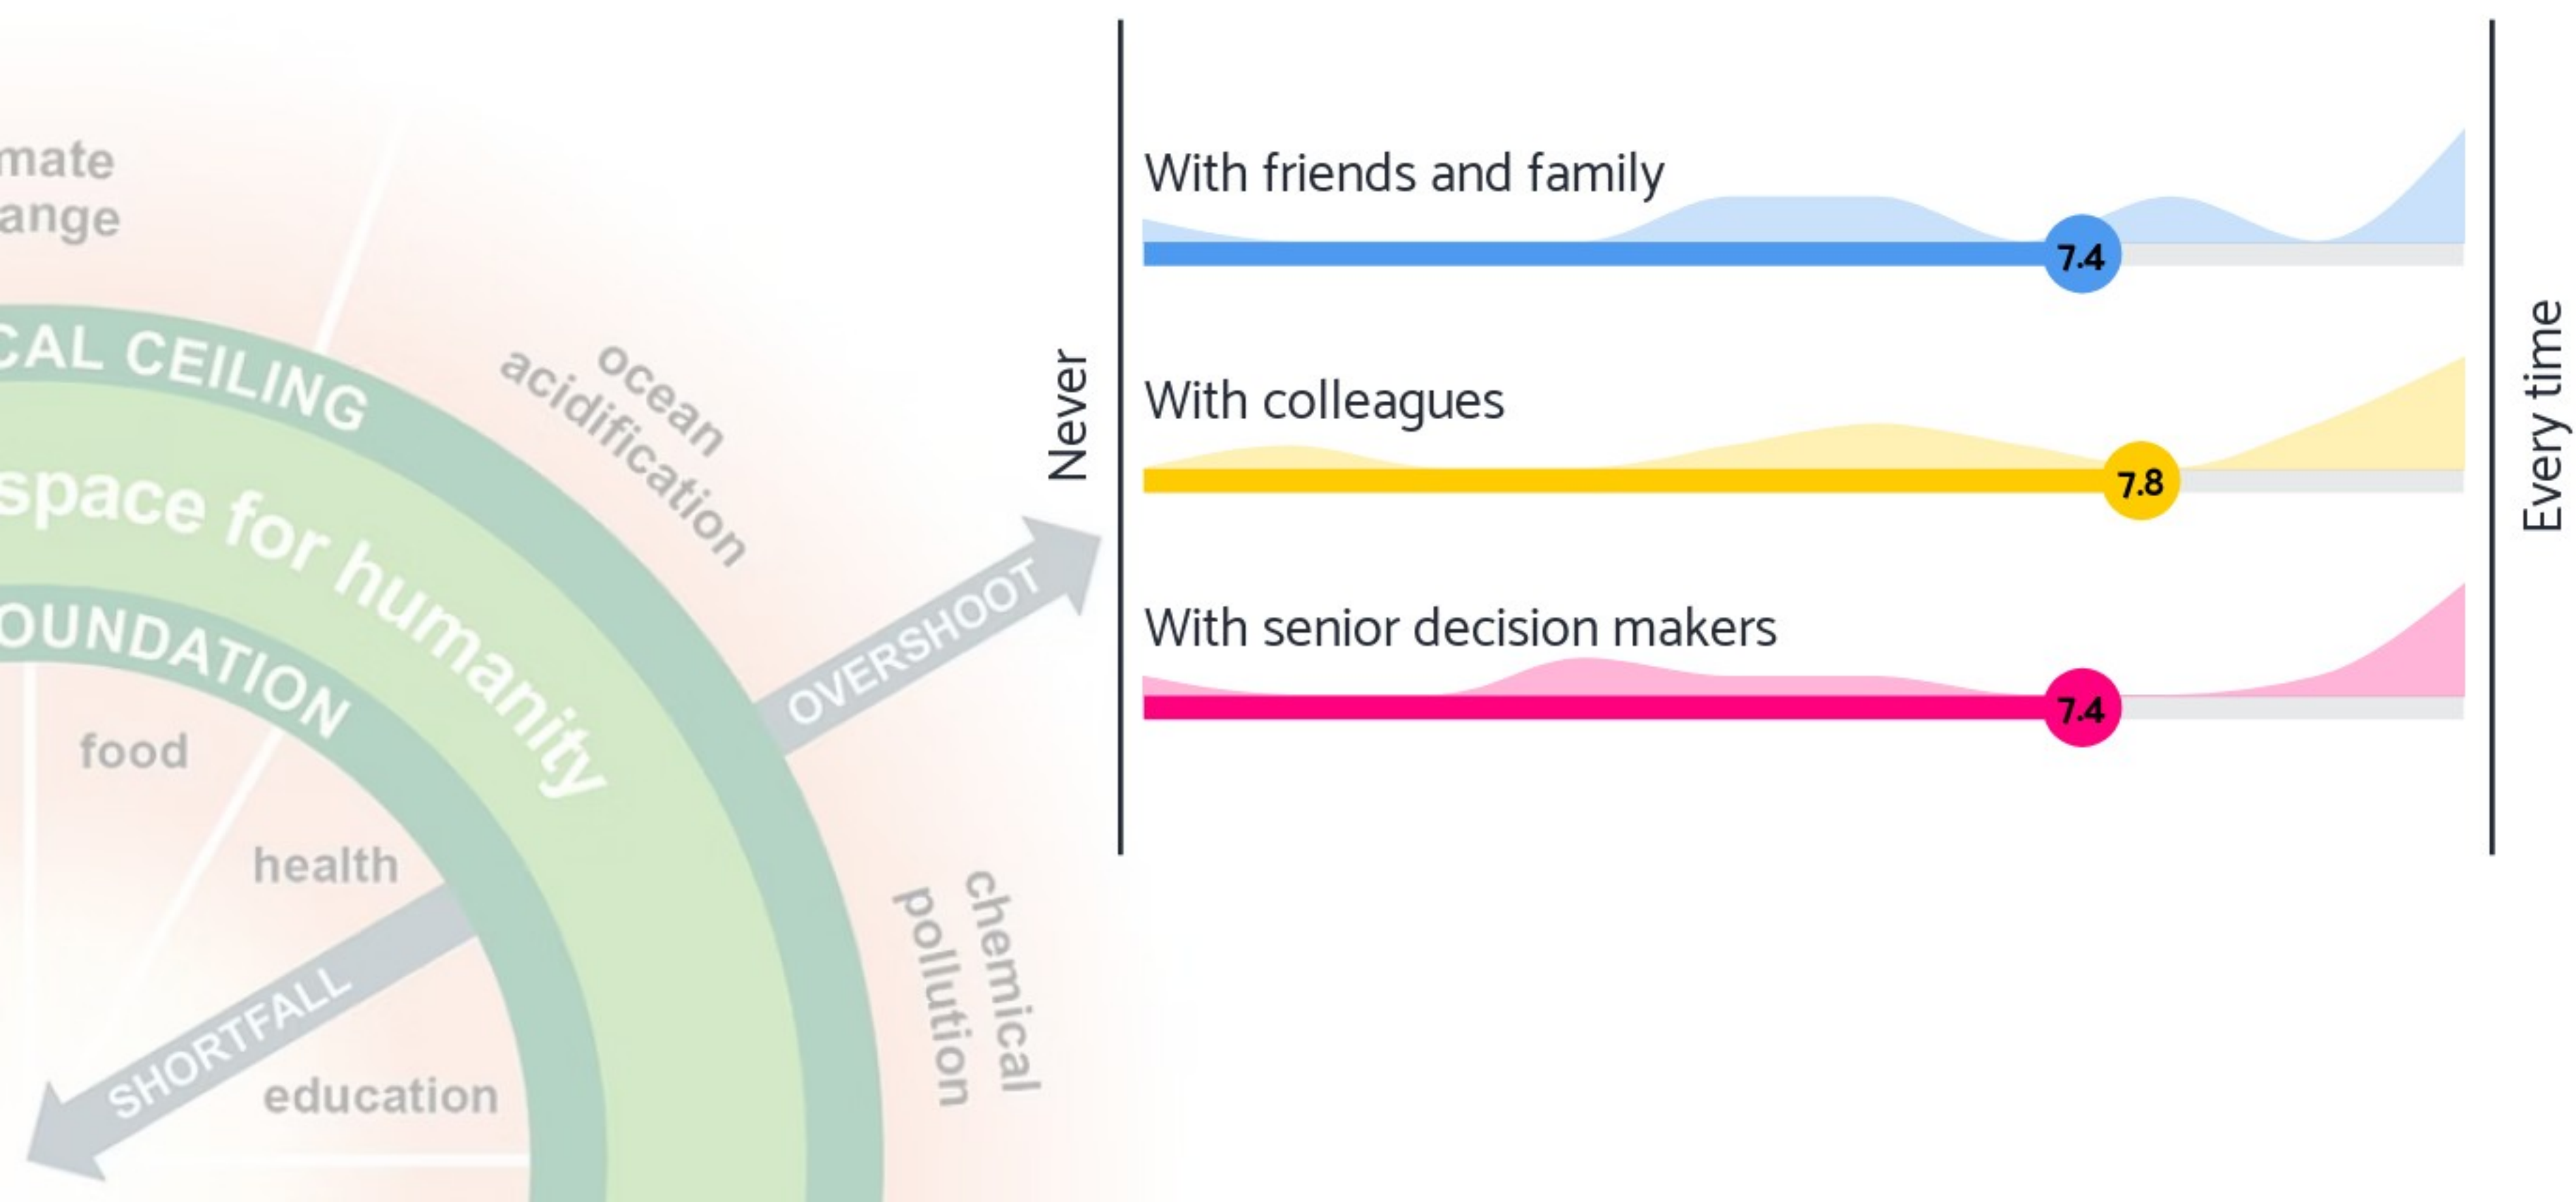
mate
ange

CAL CEILING

space for humanity

OUNDATION

ocean acidification

OVERSHOOT

food

health

SHORTFALL

education

chemical pollution

Never

With friends and family

7.4

With colleagues

7.8

With senior decision makers

7.4

Every time